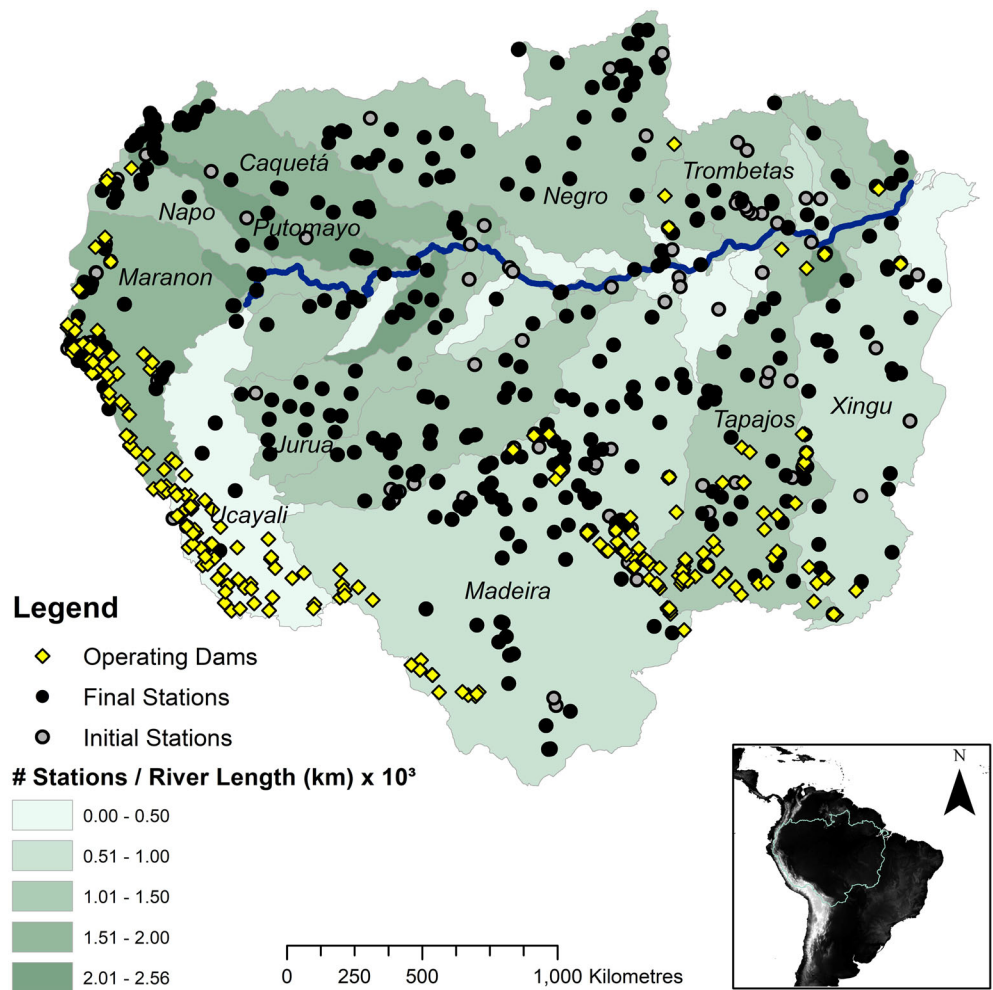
Caquetá

Napo

Putomayo

Maranon

Negro

Trombetas

Jurua

Tapajos

Xingu

Ucayali

Madeira

Legend

Operating Dams

Final Stations

Initial Stations

# Stations / River Length (km) x $10^3$

0.00 - 0.50

0.51 - 1.00

1.01 - 1.50

1.51 - 2.00

2.01 - 2.56

0 250 500 1,000 Kilometres

N